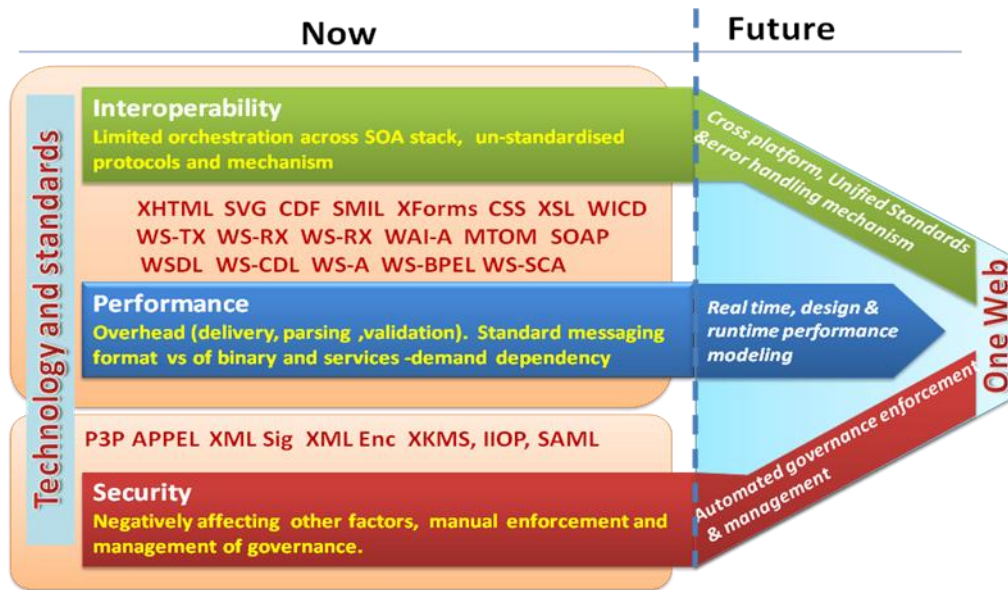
Now

Future

Technology and standards

Interoperability
Limited orchestration across SOA stack, un-standardised protocols and mechanism

XHTML SVG CDF SMIL XForms CSS XSL WICD
WS-TX WS-RX WS-RX WAI-A MTOM SOAP
WSDL WS-CDL WS-A WS-BPEL WS-SCA

Performance
Overhead (delivery, parsing ,validation). Standard messaging format vs of binary and services -demand dependency

P3P APPEL XML Sig XML Enc XKMS, IIOP, SAML

Security
Negatively affecting other factors, manual enforcement and management of governance.

Cross platform, Unified Standards &error handling mechanism

Real time, design & runtime performance modeling

Automated governance enforcement & management

One Web